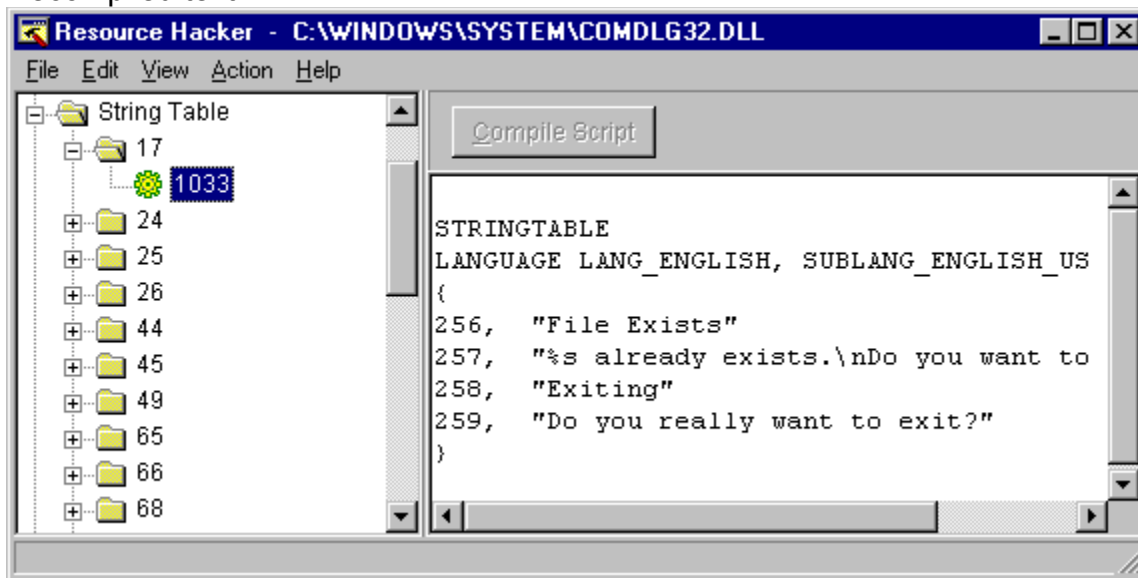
Resource Hacker - C:\WINDOWS\SYSTEM\COMDLG32.DLL

File Edit View Action Help

String Table
17
1033
24
25
26
44
45
49
65
66
68

Compile Script

STRINGTABLE
LANGUAGE LANG_ENGLISH, SUBLANG_ENGLISH_US
{
256, "File Exists"
257, "%s already exists.\nDo you want to
258, "Exiting"
259, "Do you really want to exit?"
}